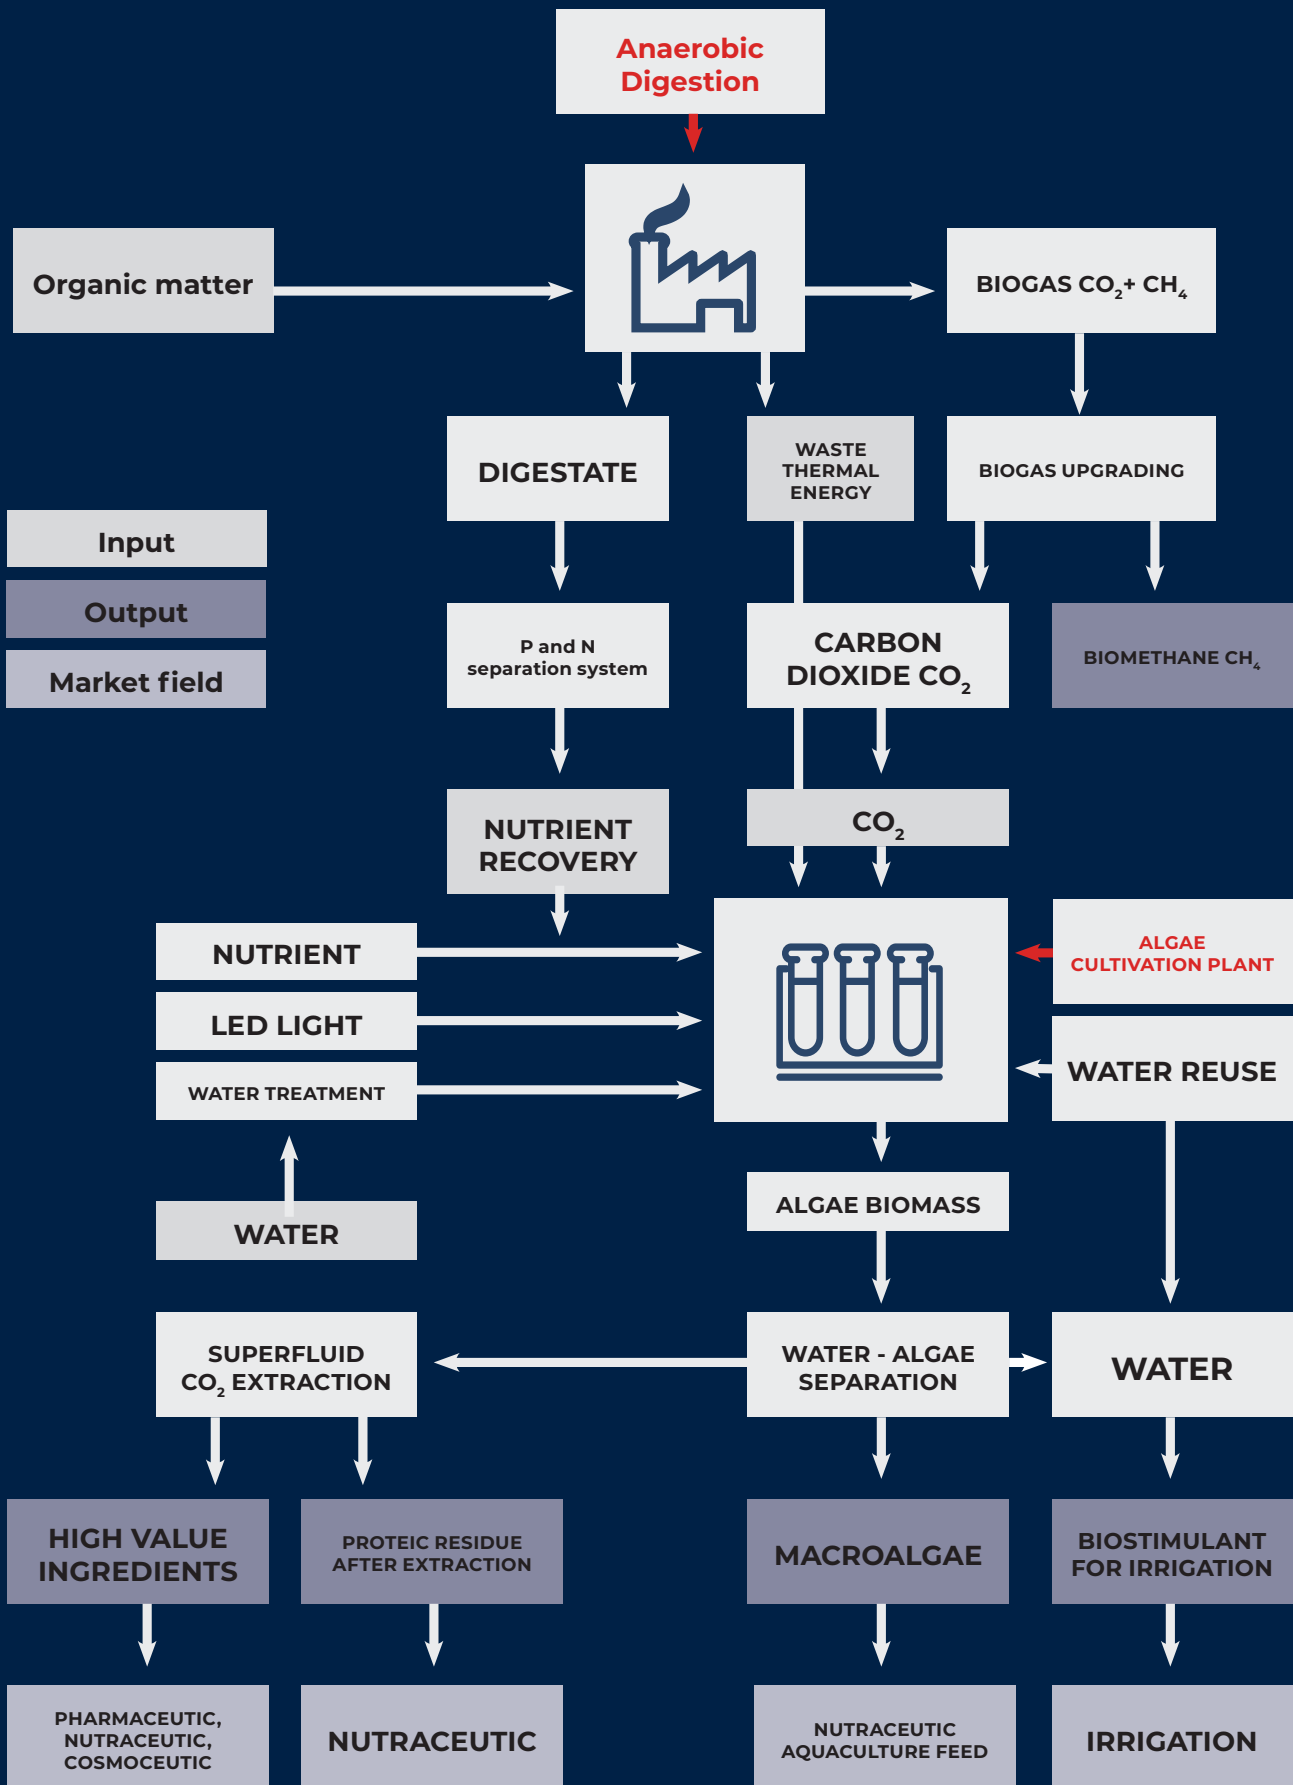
Anaerobic Digestion

Organic matter

BIOGAS $CO_2$+ $CH_4$

DIGESTATE

WASTE THERMAL ENERGY

BIOGAS UPGRADING

Input

Output

Market field

P and N separation system

CARBON DIOXIDE $CO_2$

BIOMETHANE $CH_4$

NUTRIENT RECOVERY

$CO_2$

NUTRIENT

LED LIGHT

WATER TREATMENT

ALGAE CULTIVATION PLANT

WATER REUSE

WATER

ALGAE BIOMASS

SUPERFLUID $CO_2$ EXTRACTION

WATER - ALGAE SEPARATION

WATER

HIGH VALUE INGREDIENTS

PROTEIC RESIDUE AFTER EXTRACTION

MACROALGAE

BIOSTIMULANT FOR IRRIGATION

PHARMACEUTIC, NUTRACEUTIC, COSMOCEUTIC

NUTRACEUTIC

NUTRACEUTIC AQUACULTURE FEED

IRRIGATION